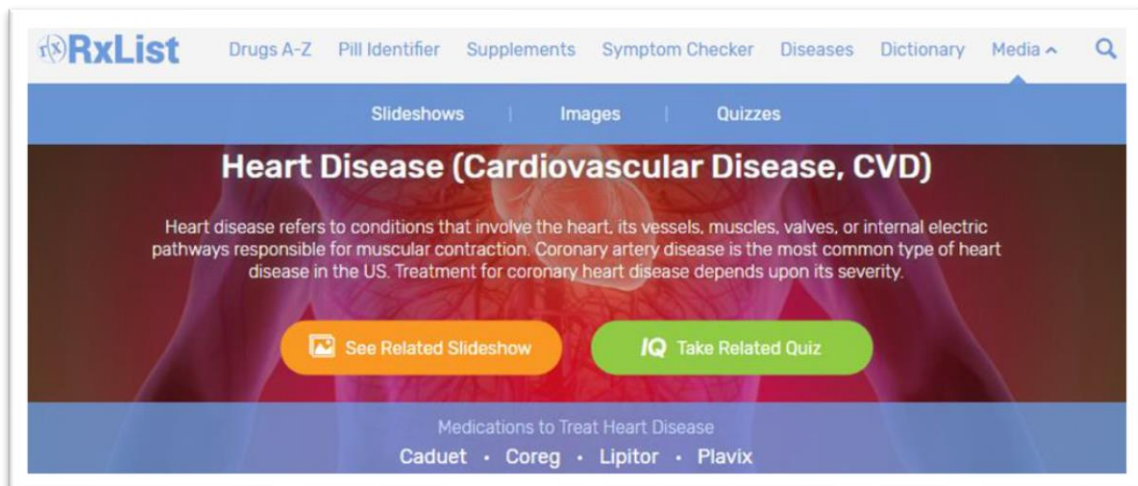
RxList Drugs A-Z Pill Identifier Supplements Symptom Checker Diseases Dictionary Media

Slideshows | Images | Quizzes

Heart Disease (Cardiovascular Disease, CVD)

Heart disease refers to conditions that involve the heart, its vessels, muscles, valves, or internal electric pathways responsible for muscular contraction. Coronary artery disease is the most common type of heart disease in the US. Treatment for coronary heart disease depends upon its severity.

See Related Slideshow

IQ Take Related Quiz

Medications to Treat Heart Disease

Caduet · Coreg · Lipitor · Plavix